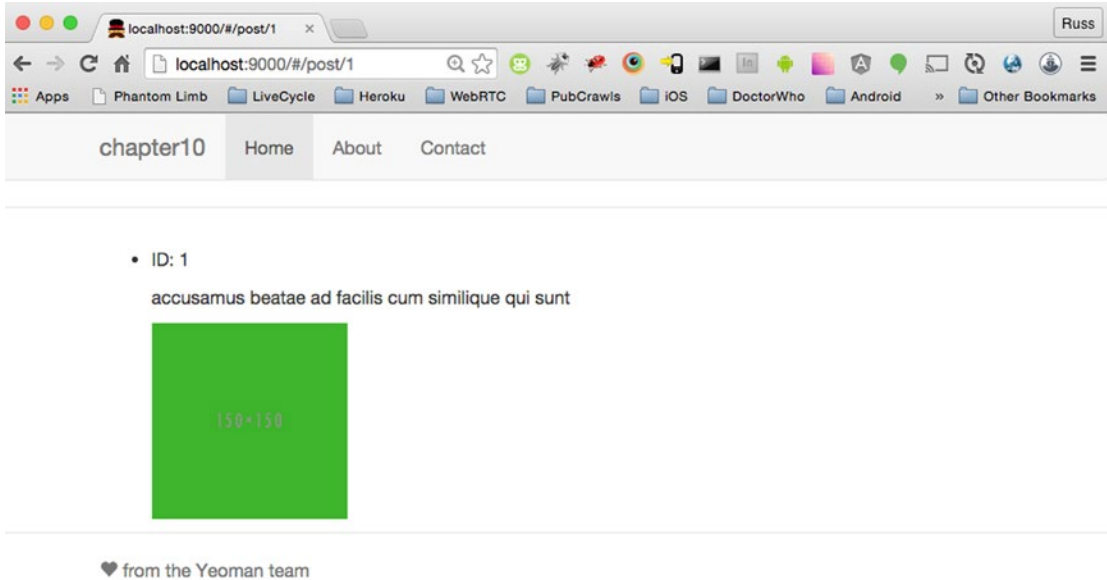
localhost:9000/#/post/1 ×

Russ

localhost:9000/#/post/1

Apps Phantom Limb LiveCycle Heroku WebRTC PubCrawls iOS DoctorWho Android » Other Bookmarks

chapter10 Home About Contact

• ID: 1

accusamus beatae ad facilis cum similique qui sunt

150×150

♥ from the Yeoman team